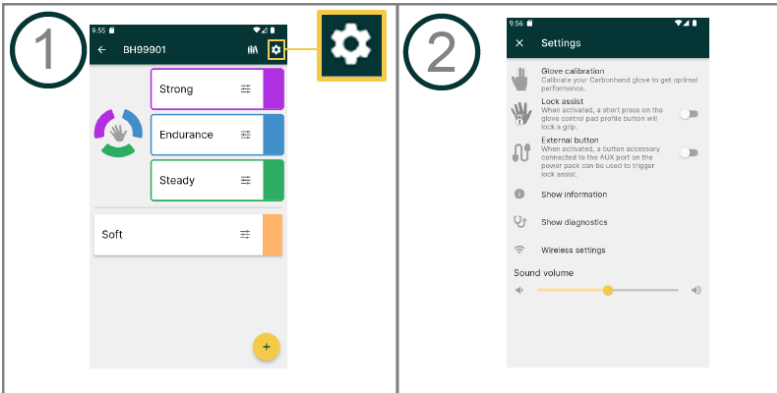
1

9:55

BH99901

Strong

Endurance

Steady

Soft

+

2

9:56

Settings

Glove calibration
Calibrate your Carbonhand glove to get optimal performance.

Lock assist
When activated, a short press on the glove control pad profile button will lock a grip.

External button
When activated, a button accessory connected to the AUX port on the power pack can be used to trigger lock assist.

Show information

Show diagnostics

Wireless settings

Sound volume